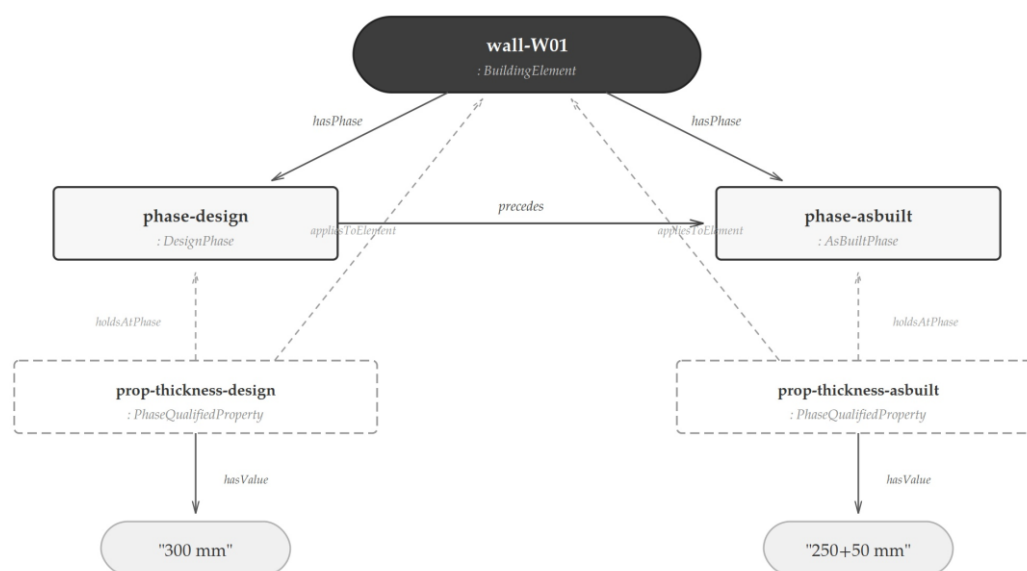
wall-W01
: BuildingElement

hasPhase

hasPhase

phase-design
: DesignPhase

precedes

appliesToElement

appliesToElement

phase-asbuilt
: AsBuiltPhase

holdsAtPhase

holdsAtPhase

prop-thickness-design
: PhaseQualifiedProperty

prop-thickness-asbuilt
: PhaseQualifiedProperty

hasValue

hasValue

"300 mm"

"250+50 mm"